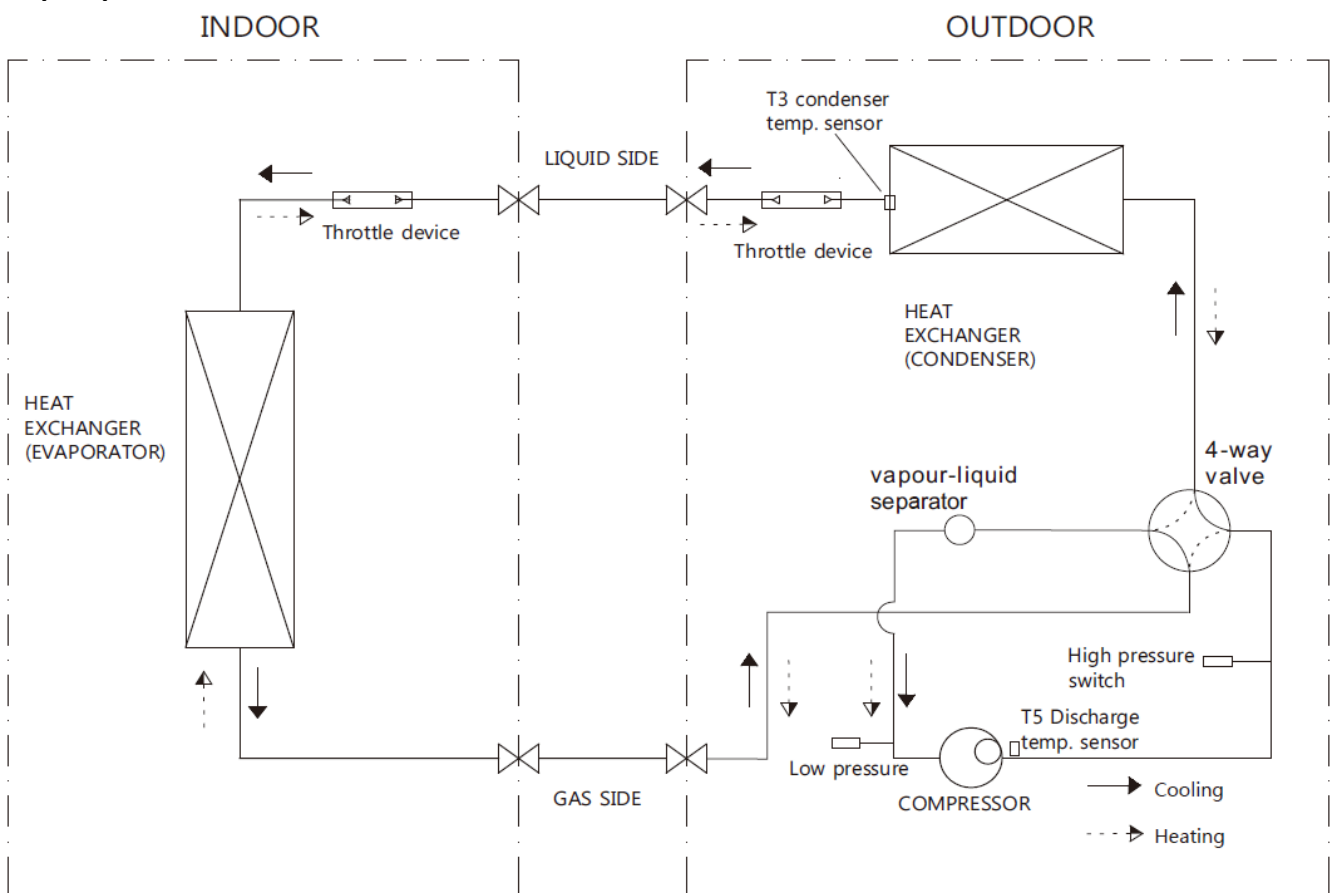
INDOOR

OUTDOOR

T3 condenser temp. sensor

LIQUID SIDE

Throttle device

Throttle device

HEAT EXCHANGER (CONDENSER)

HEAT EXCHANGER (EVAPORATOR)

4-way valve

vapour-liquid separator

High pressure switch

T5 Discharge temp. sensor

Low pressure

GAS SIDE

COMPRESSOR

Cooling

Heating